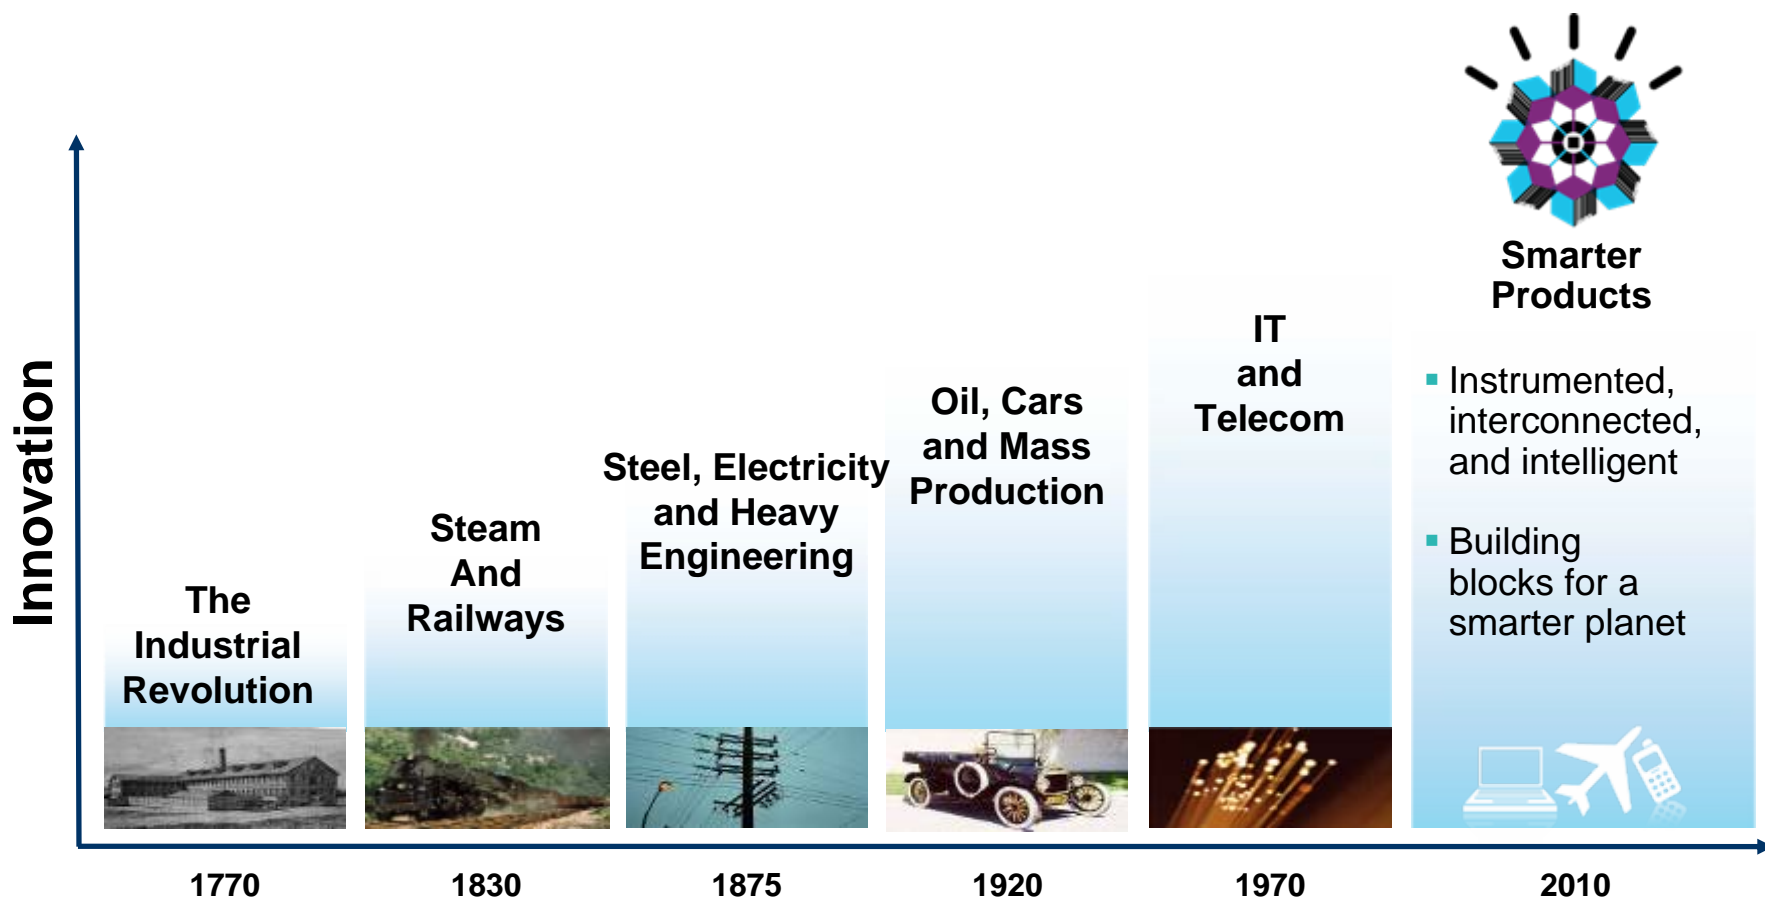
Innovation

The Industrial Revolution

Steam And Railways

Steel, Electricity and Heavy Engineering

Oil, Cars and Mass Production

IT and Telecom

Smarter Products

- Instrumented, interconnected, and intelligent
- Building blocks for a smarter planet

1770

1830

1875

1920

1970

2010